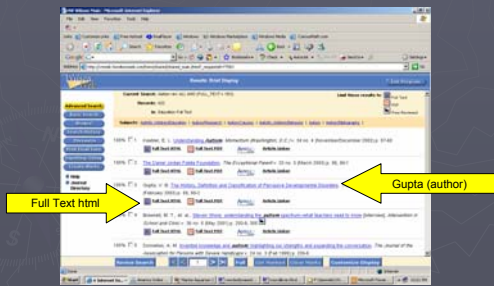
Gupta (author)

Full Text html

Results: Brief Display

Advanced Search

Gupta, V. B. The History, Definition and Classification of Pervasive Developmental Disorders

Full Text HTML

Full Text PDF

Full Text HTML

Full Text PDF

Full Text HTML

Full Text PDF

Previous Records

Next Records

Customize Display

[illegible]